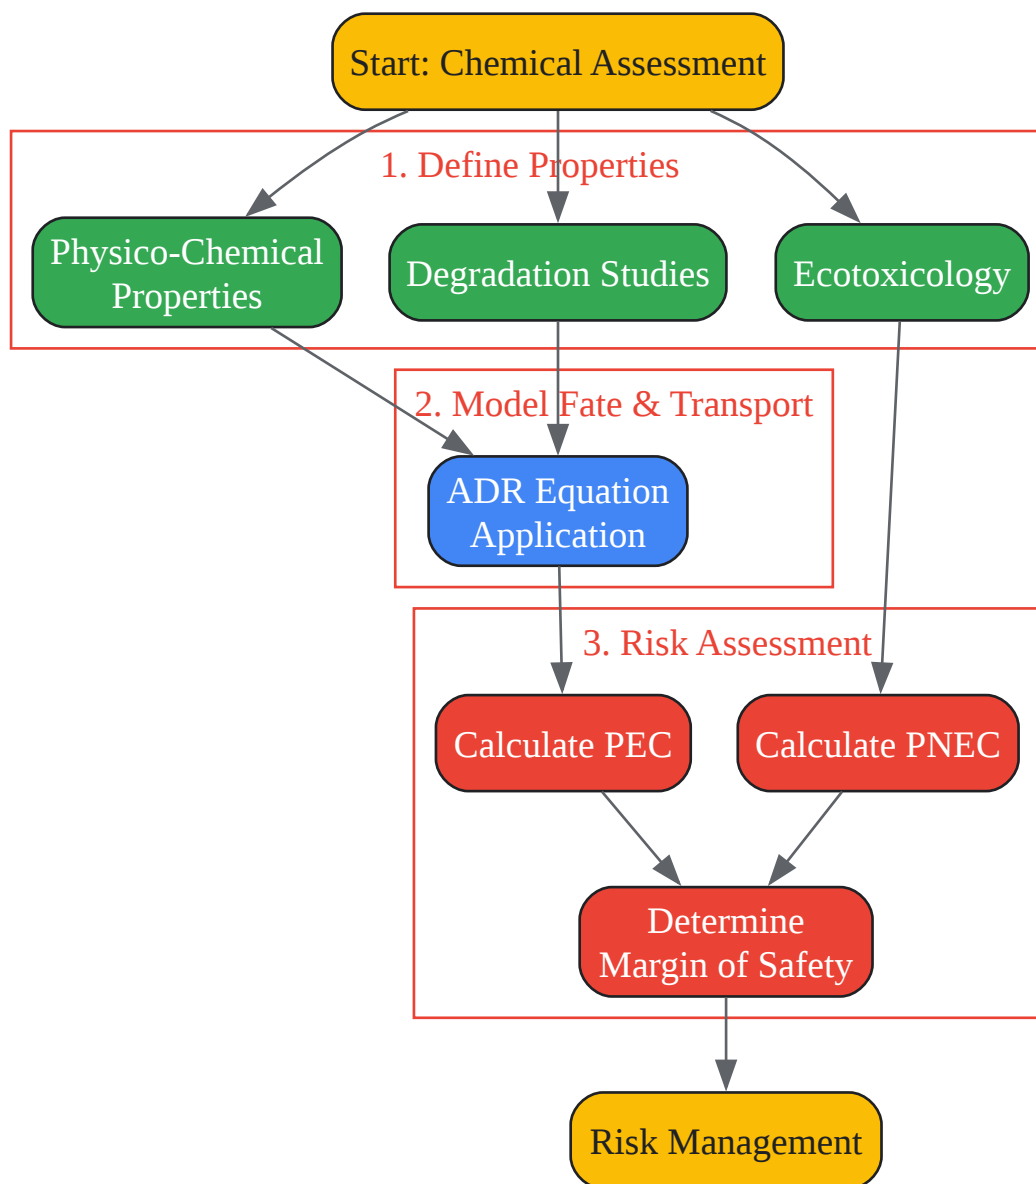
Start: Chemical Assessment

1. Define Properties

Physico-Chemical Properties

Degradation Studies

Ecotoxicology

2. Model Fate & Transport

ADR Equation Application

3. Risk Assessment

Calculate PEC

Calculate PNEC

Determine Margin of Safety

Risk Management